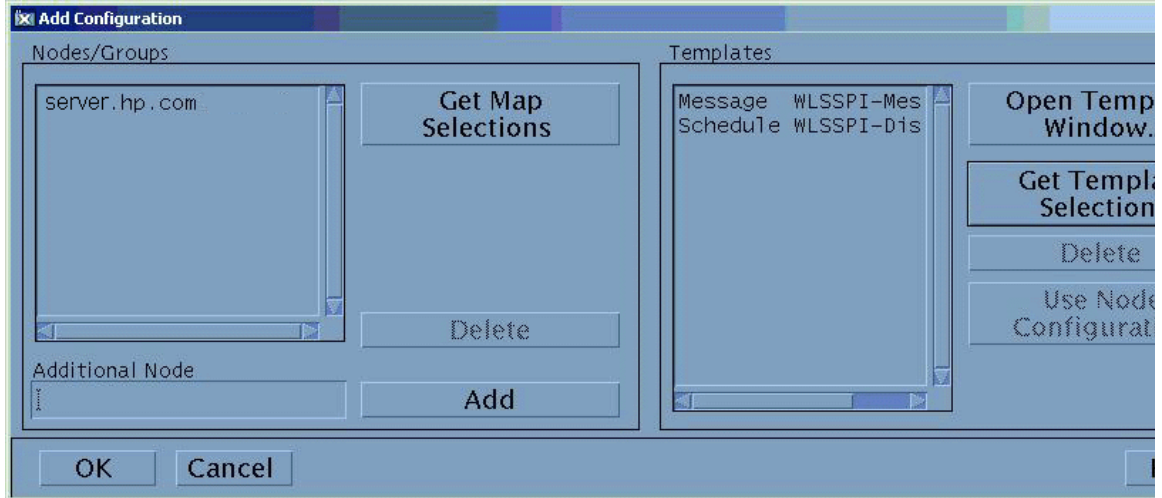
Add Configuration

Nodes/Groups

server.hp.com

Get Map Selections

Delete

Additional Node

Add

Templates

Message WLSSPI-Mes
Schedule WLSSPI-Dis

Open Templ Window.

Get Templa Selection

Delete

Use Node Configurat

OK Cancel